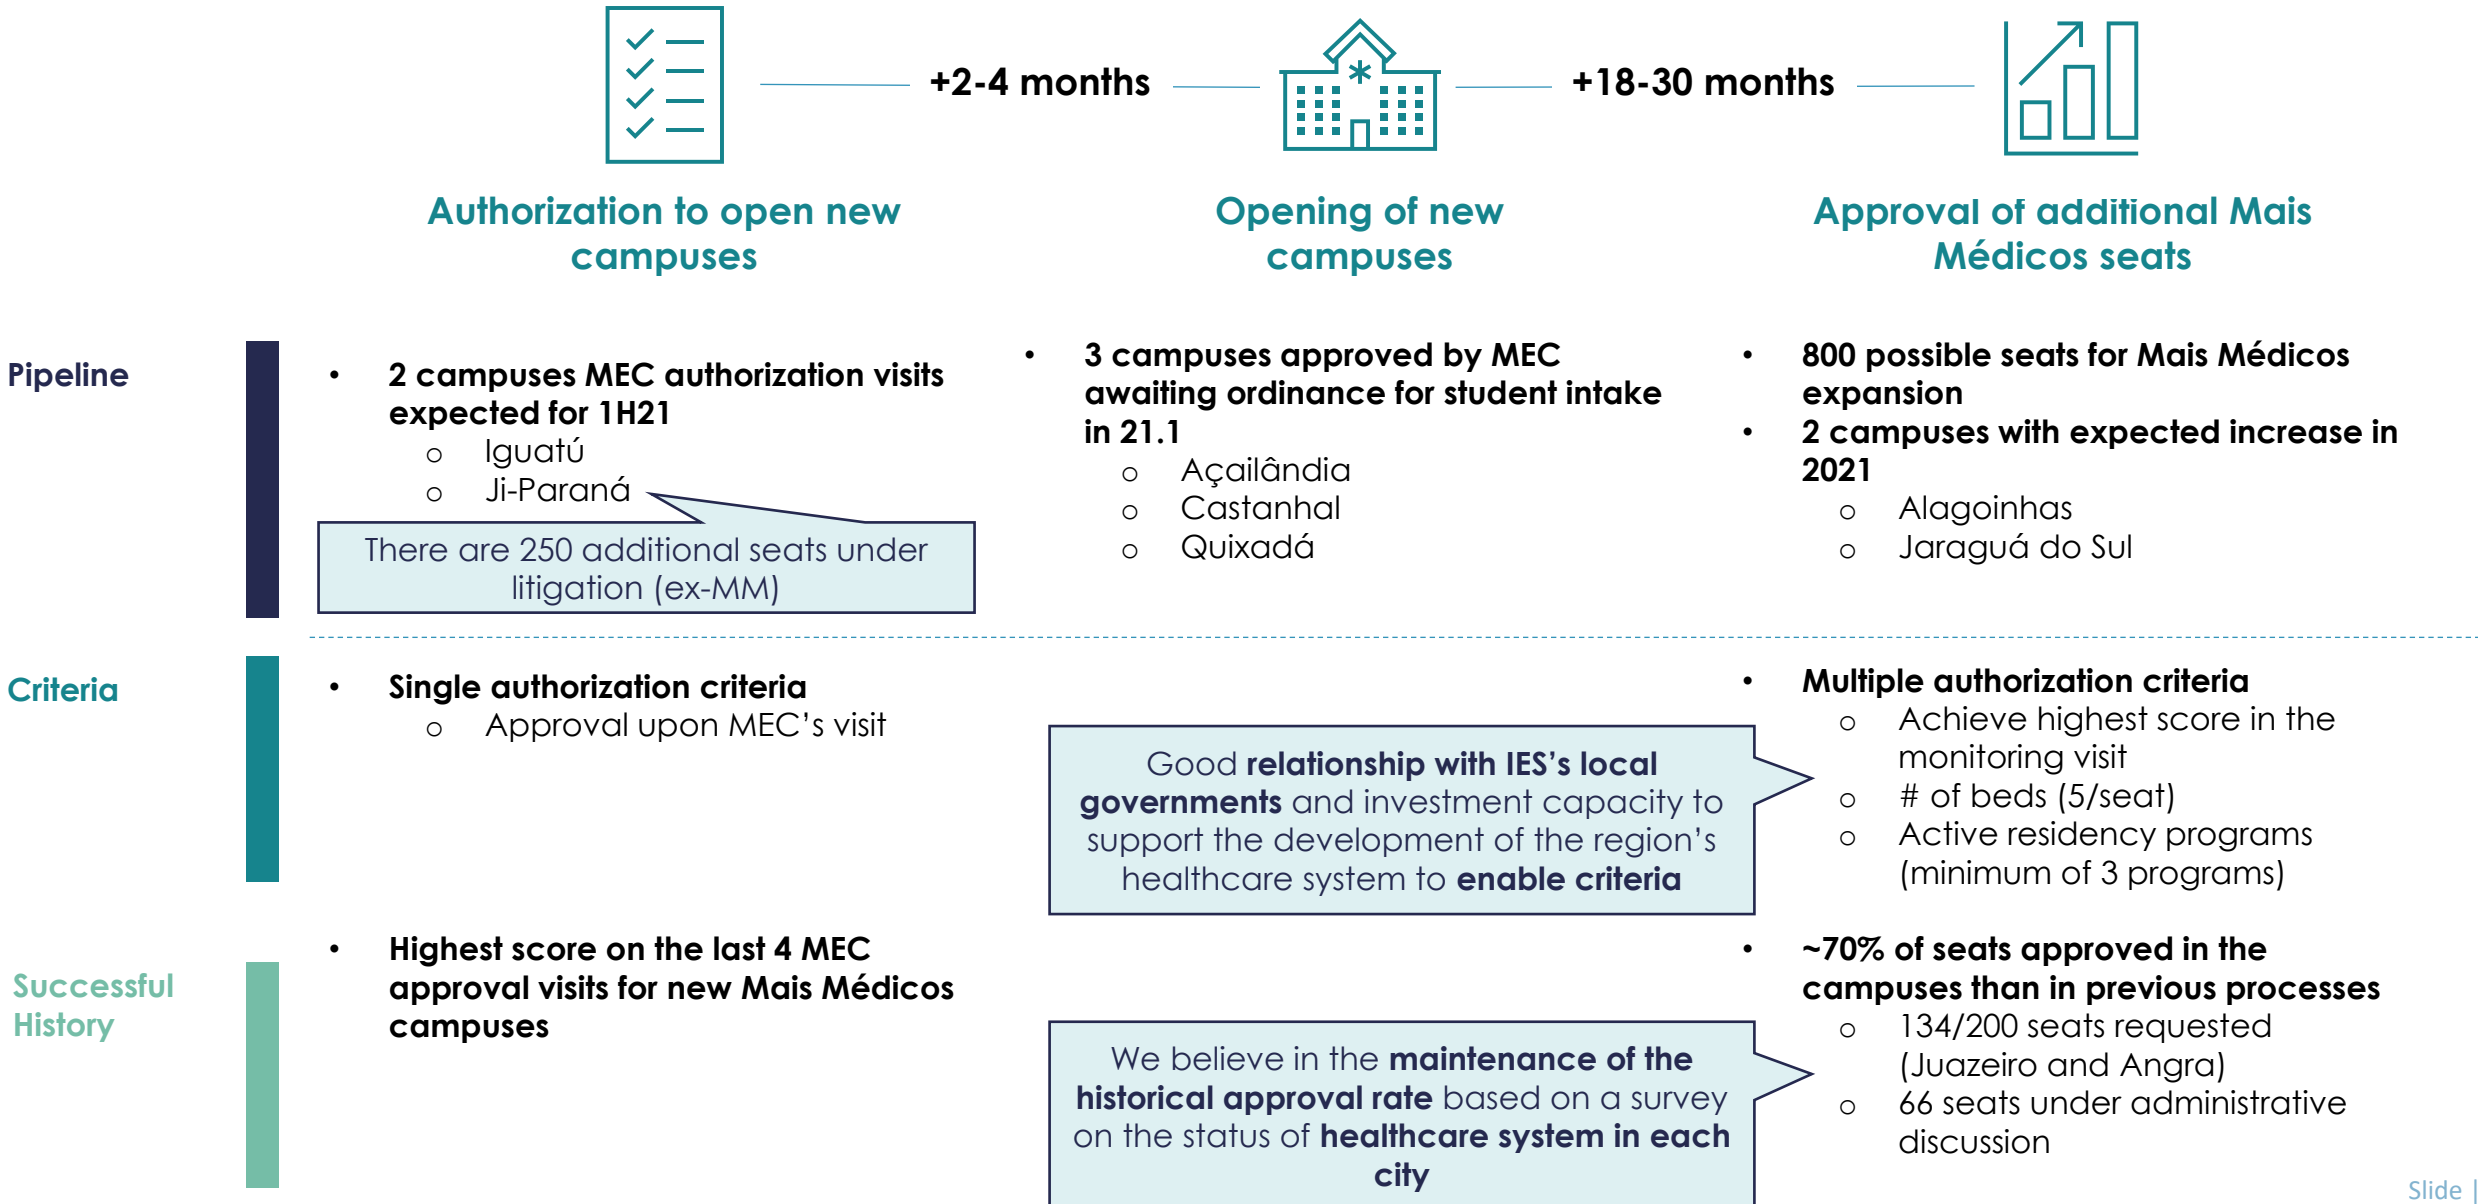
+2-4 months

+18-30 months

Authorization to open new campuses

Opening of new campuses

Approval of additional Mais Médicos seats

Pipeline

• 2 campuses MEC authorization visits expected for 1H21
o Iguatú
o Ji-Paraná

There are 250 additional seats under litigation (ex-MM)

• 3 campuses approved by MEC awaiting ordinance for student intake in 21.1
o Açailândia
o Castanhal
o Quixadá

• 800 possible seats for Mais Médicos expansion
• 2 campuses with expected increase in 2021
o Alagoinhas
o Jaraguá do Sul

Criteria

• Single authorization criteria
o Approval upon MEC's visit

Good relationship with IES's local governments and investment capacity to support the development of the region's healthcare system to enable criteria

• Multiple authorization criteria
o Achieve highest score in the monitoring visit
o # of beds (5/seat)
o Active residency programs (minimum of 3 programs)

Successful History

• Highest score on the last 4 MEC approval visits for new Mais Médicos campuses

We believe in the maintenance of the historical approval rate based on a survey on the status of healthcare system in each city

• ~70% of seats approved in the campuses than in previous processes
o 134/200 seats requested (Juazeiro and Angra)
o 66 seats under administrative discussion

Slide |